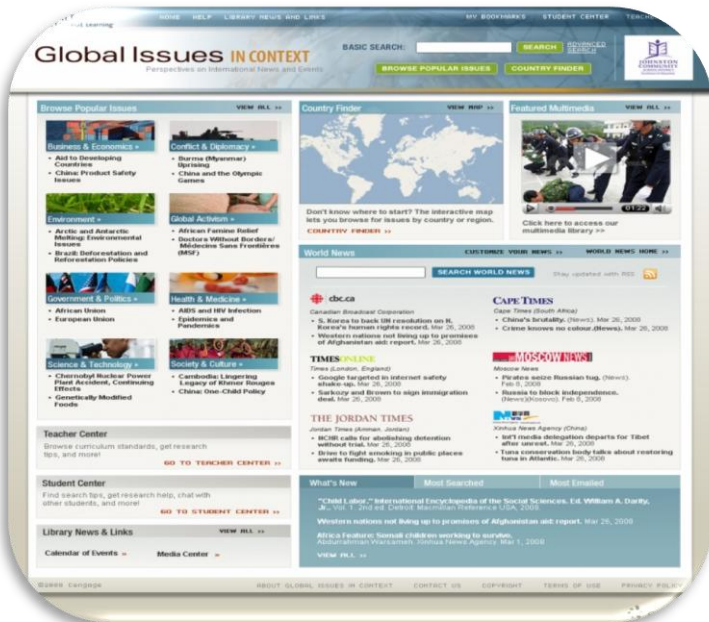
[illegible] Learning

HOME HELP LIBRARY NEWS AND LINKS

MY BOOKMARKS STUDENT CENTER TEACH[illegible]

Global Issues IN CONTEXT

Perspectives on International News and Events

BASIC SEARCH: SEARCH ADVANCED SEARCH

BROWSE POPULAR ISSUES COUNTRY FINDER

JOHNSTON COMMUNITY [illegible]

Browse Popular Issues VIEW ALL »

Business & Economics »
• Aid to Developing Countries
• China: Product Safety Issues

Conflict & Diplomacy »
• Burma (Myanmar) Uprising
• China and the Olympic Games

Environment »
• Arctic and Antarctic Melting: Environmental Issues
• Brazil: Deforestation and Reforestation Policies

Global Activism »
• African Famine Relief
• Doctors Without Borders/ Médecins Sans Frontières (MSF)

Government & Politics »
• African Union
• European Union

Health & Medicine »
• AIDS and HIV Infection
• Epidemics and Pandemics

Science & Technology »
• Chernobyl Nuclear Power Plant Accident, Continuing Effects
• Genetically Modified Foods

Society & Culture »
• Cambodia: Lingering Legacy of Khmer Rouges
• China: One-Child Policy

Teacher Center

Browse curriculum standards, get research tips, and more!

GO TO TEACHER CENTER »

Student Center

Find search tips, get research help, chat with other students, and more!

GO TO STUDENT CENTER »

Library News & Links VIEW ALL »

Calendar of Events » Media Center »

Country Finder VIEW MAP »

Don't know where to start? The interactive map lets you browse for issues by country or region.

COUNTRY FINDER »

Featured Multimedia VIEW ALL »

01:22

Click here to access our multimedia library »

World News CUSTOMIZE YOUR NEWS » WORLD NEWS HOME »

SEARCH WORLD NEWS Stay updated with RSS

cbc.ca
Canadian Broadcast Corporation
• S. Korea to back UN resolution on N. Korea's human rights record. Mar 26, 2008
• Western nations not living up to promises of Afghanistan aid: report. Mar 26, 2008

CAPE TIMES
Cape Times (South Africa)
• China's brutality. (News). Mar 26, 2008
• Crime knows no colour.(News). Mar 26, 2008

TIMES ONLINE
Times (London, England)
• Google targeted in internet safety shake-up. Mar 26, 2008
• Sarkozy and Brown to sign immigration deal. Mar 26, 2008

MOSCOW NEWS
Moscow News
• Pirates seize Russian tug. (News). Feb 8, 2008
• Russia to block independence. (News)(Kosovo). Feb 8, 2008

THE JORDAN TIMES
Jordan Times (Amman, Jordan)
• HCHR calls for abolishing detention without trial. Mar 26, 2008
• Drive to fight smoking in public places awaits funding. Mar 26, 2008

Xinhua News Agency (China)
• Int'l media delegation departs for Tibet after unrest. Mar 26, 2008
• Tuna conservation body talks about restoring tuna in Atlantic. Mar 26, 2008

What's New Most Searched Most Emailed

"Child Labor." International Encyclopedia of the Social Sciences. Ed. William A. Darity, Jr.. Vol. 1. 2nd ed. Detroit: Macmillan Reference USA, 2008.

Western nations not living up to promises of Afghanistan aid: report. Mar 26, 2008

Africa Feature: Somali children working to survive. Abdurrahman Warsameh. Xinhua News Agency. Mar 1, 2008

VIEW ALL »

Gale Cengage

ABOUT GLOBAL ISSUES IN CONTEXT CONTACT US COPYRIGHT TERMS OF USE PRIVACY POLICY